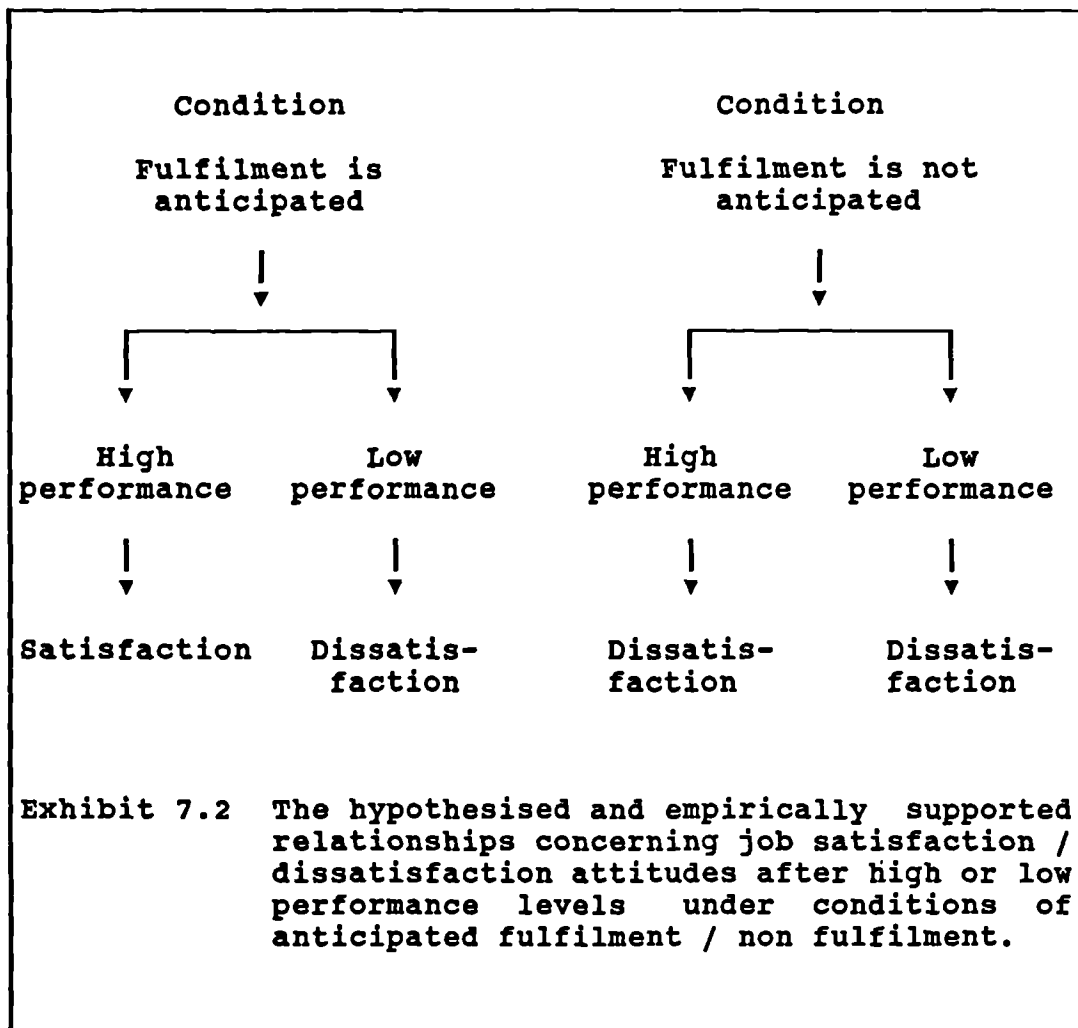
Condition

Fulfilment is anticipated

High performance

Satisfaction

Low performance

Dissatisfaction

Condition

Fulfilment is not anticipated

High performance

Dissatisfaction

Low performance

Dissatisfaction

Exhibit 7.2 The hypothesised and empirically supported relationships concerning job satisfaction / dissatisfaction attitudes after high or low performance levels under conditions of anticipated fulfilment / non fulfilment.